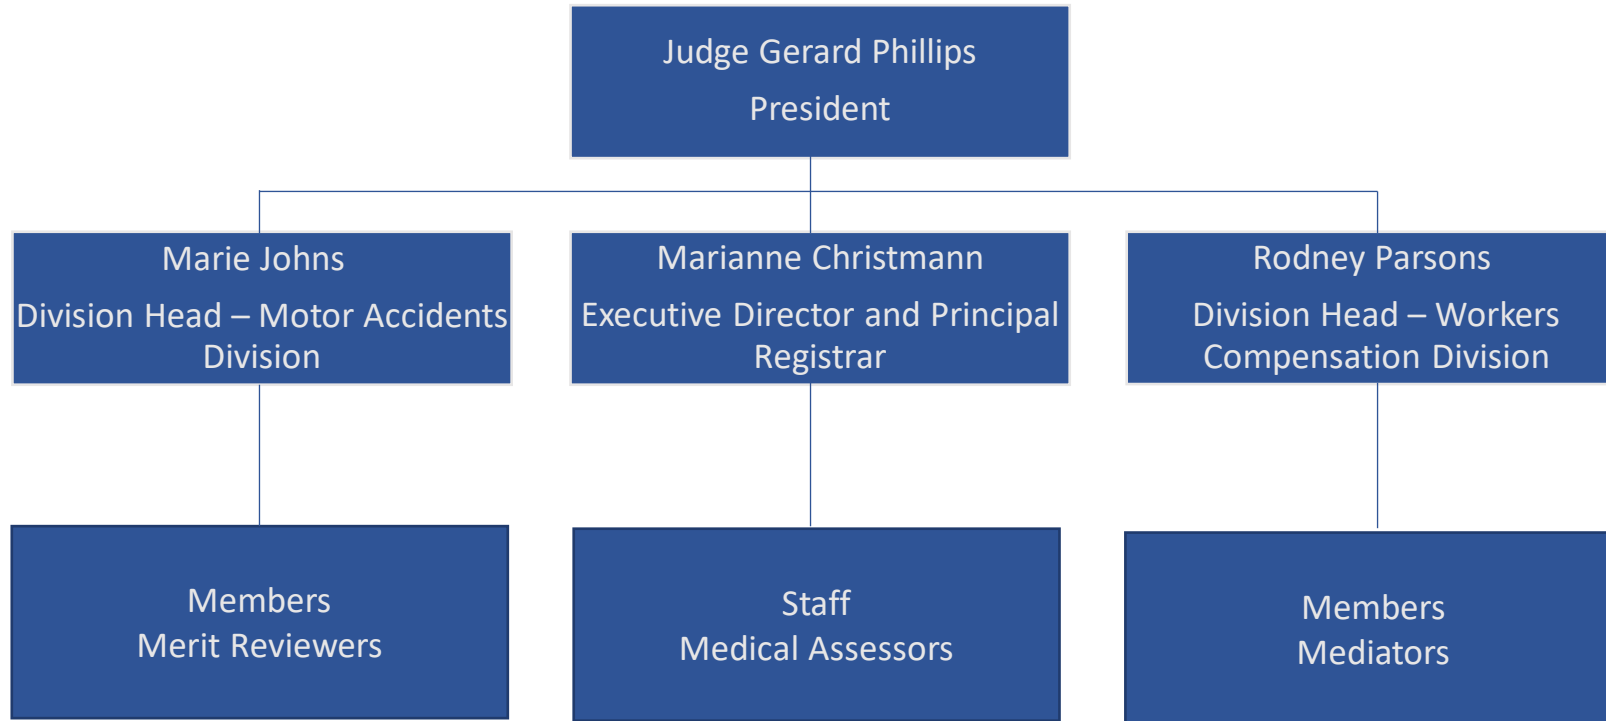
Judge Gerard Phillips
President

Marie Johns
Division Head – Motor Accidents Division

Marianne Christmann
Executive Director and Principal Registrar

Rodney Parsons
Division Head – Workers Compensation Division

Members
Merit Reviewers

Staff
Medical Assessors

Members
Mediators